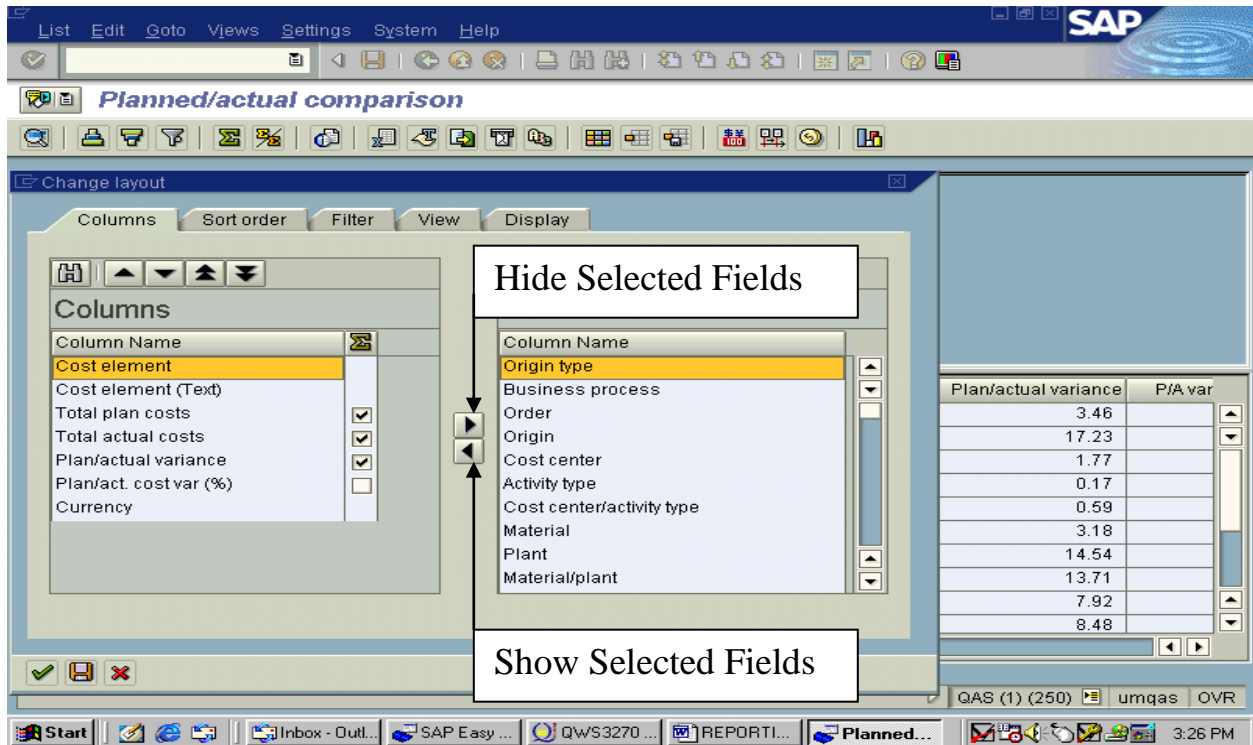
List Edit Goto Views Settings System Help

SAP

Planned/actual comparison

Change layout

Columns | Sort order | Filter | View | Display

Columns

| Column Name | Σ |
|---|---|
| Cost element | |
| Cost element (Text) | |
| Total plan costs | ☑ |
| Total actual costs | ☑ |
| Plan/actual variance | ☑ |
| Plan/act. cost var (%) | ☐ |
| Currency | |

Hide Selected Fields

| Column Name |
|---|
| Origin type |
| Business process |
| Order |
| Origin |
| Cost center |
| Activity type |
| Cost center/activity type |
| Material |
| Plant |
| Material/plant |

Show Selected Fields

| Plan/actual variance | P/A var |
|---|---|
| 3.46 | |
| 17.23 | |
| 1.77 | |
| 0.17 | |
| 0.59 | |
| 3.18 | |
| 14.54 | |
| 13.71 | |
| 7.92 | |
| 8.48 | |

QAS (1) (250) umqas OVR

Start | Inbox - Outl... | SAP Easy ... | QWS3270 ... | REPORTI... | Planned... | 3:26 PM